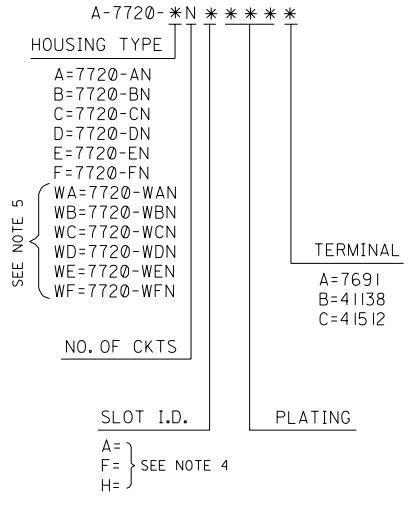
A-7720-∗N ∗ ∗ ∗ ∗ ∗

HOUSING TYPE

A=7720-AN
B=7720-BN
C=7720-CN
D=7720-DN
E=7720-EN
F=7720-FN

SEE NOTE 5
WA=7720-WAN
WB=7720-WBN
WC=7720-WCN
WD=7720-WDN
WE=7720-WEN
WF=7720-WFN

TERMINAL

A=7691
B=41138
C=41512

NO. OF CKTS

SLOT I.D.

PLATING

A=
F=
H=
SEE NOTE 4